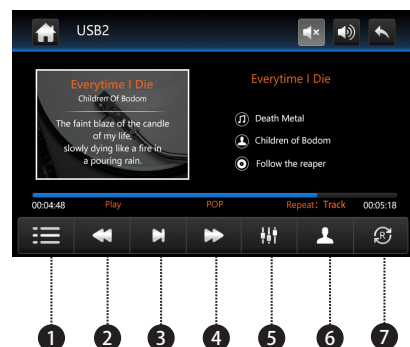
USB2

Everytime I Die
Children Of Bodom
The faint blaze of the candle of my life, slowly dying like a fire in a pouring rain.

Everytime I Die
Death Metal
Children of Bodom
Follow the reaper

00:04:48 Play POP Repeat: Track 00:05:18

1 2 3 4 5 6 7